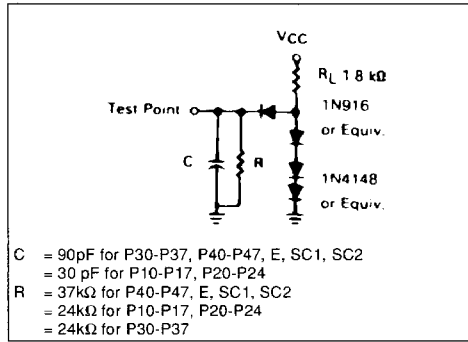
Vcc

$R_L$ 1 8 kΩ

Test Point

1N916 or Equiv.

C

R

1N4148 or Equiv.

C = 90pF for P30-P37, P40-P47, E, SC1, SC2
= 30 pF for P10-P17, P20-P24
R = 37kΩ for P40-P47, E, SC1, SC2
= 24kΩ for P10-P17, P20-P24
= 24kΩ for P30-P37